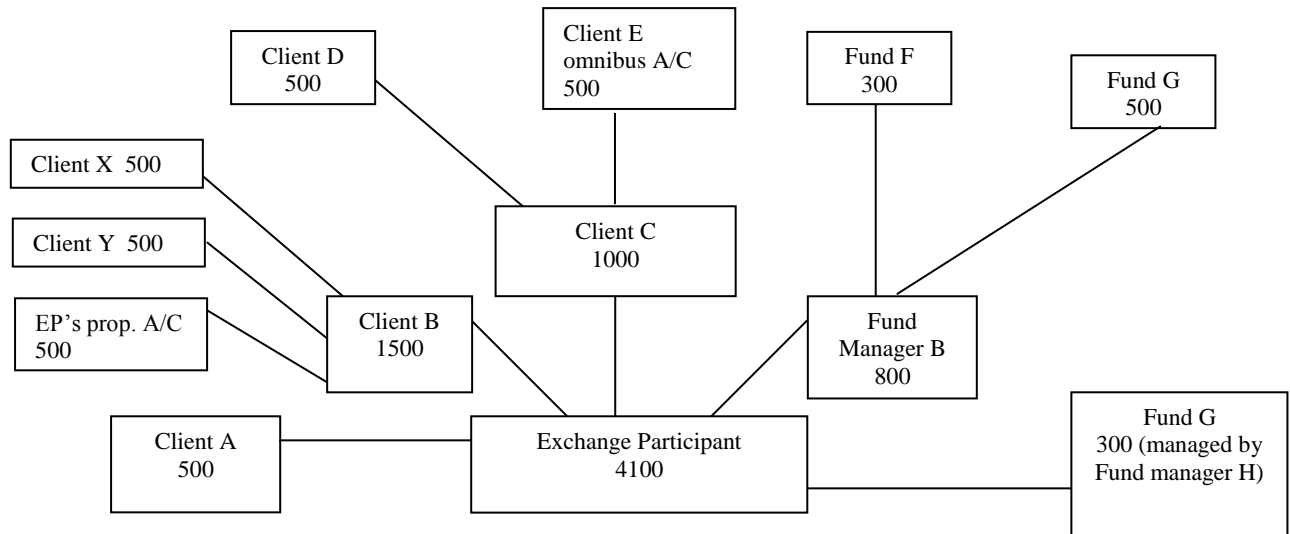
Client D
500

Client E
omnibus A/C
500

Fund F
300

Fund G
500

Client X 500

Client Y 500

EP's prop. A/C
500

Client C
1000

Client B
1500

Fund
Manager B
800

Client A
500

Exchange Participant
4100

Fund G
300 (managed by
Fund manager H)